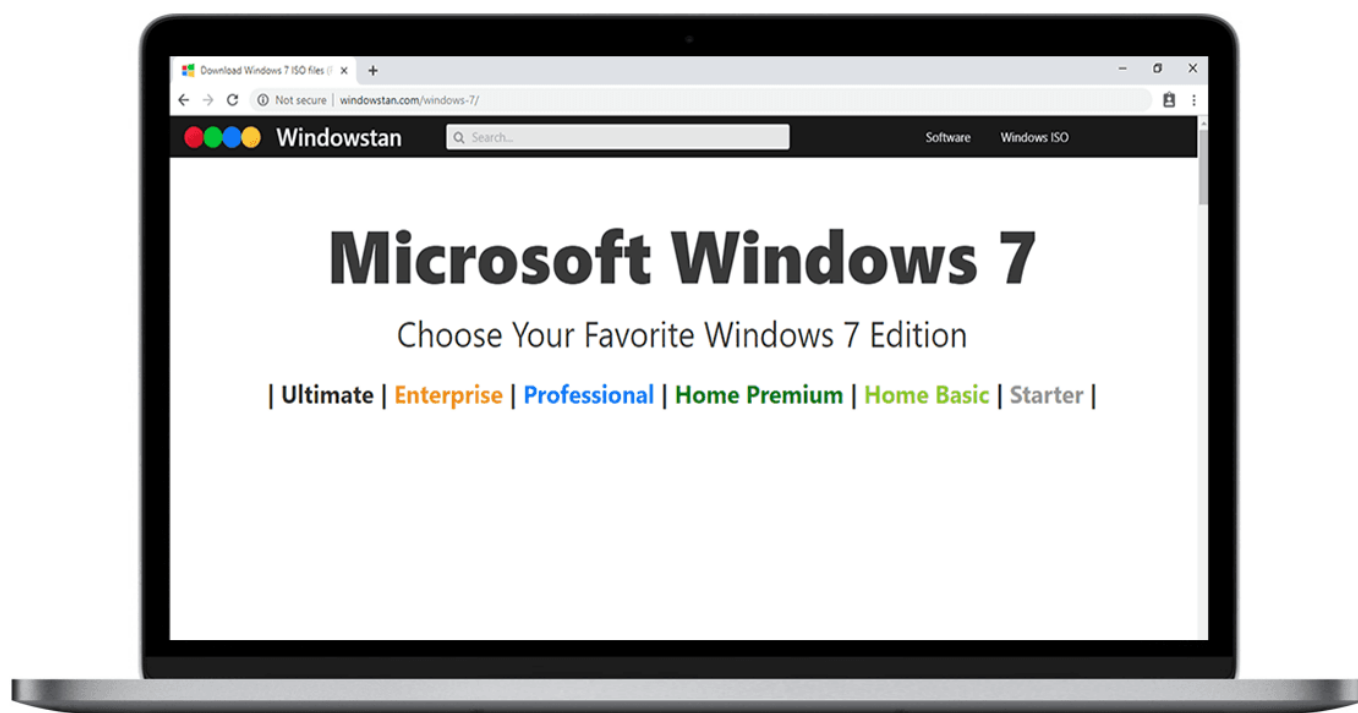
Download Windows 7 ISO files (f
Not secure | windowstan.com/windows-7/
Windowstan
Search...
Software
Windows ISO

Microsoft Windows 7
Choose Your Favorite Windows 7 Edition
| Ultimate | Enterprise | Professional | Home Premium | Home Basic | Starter |